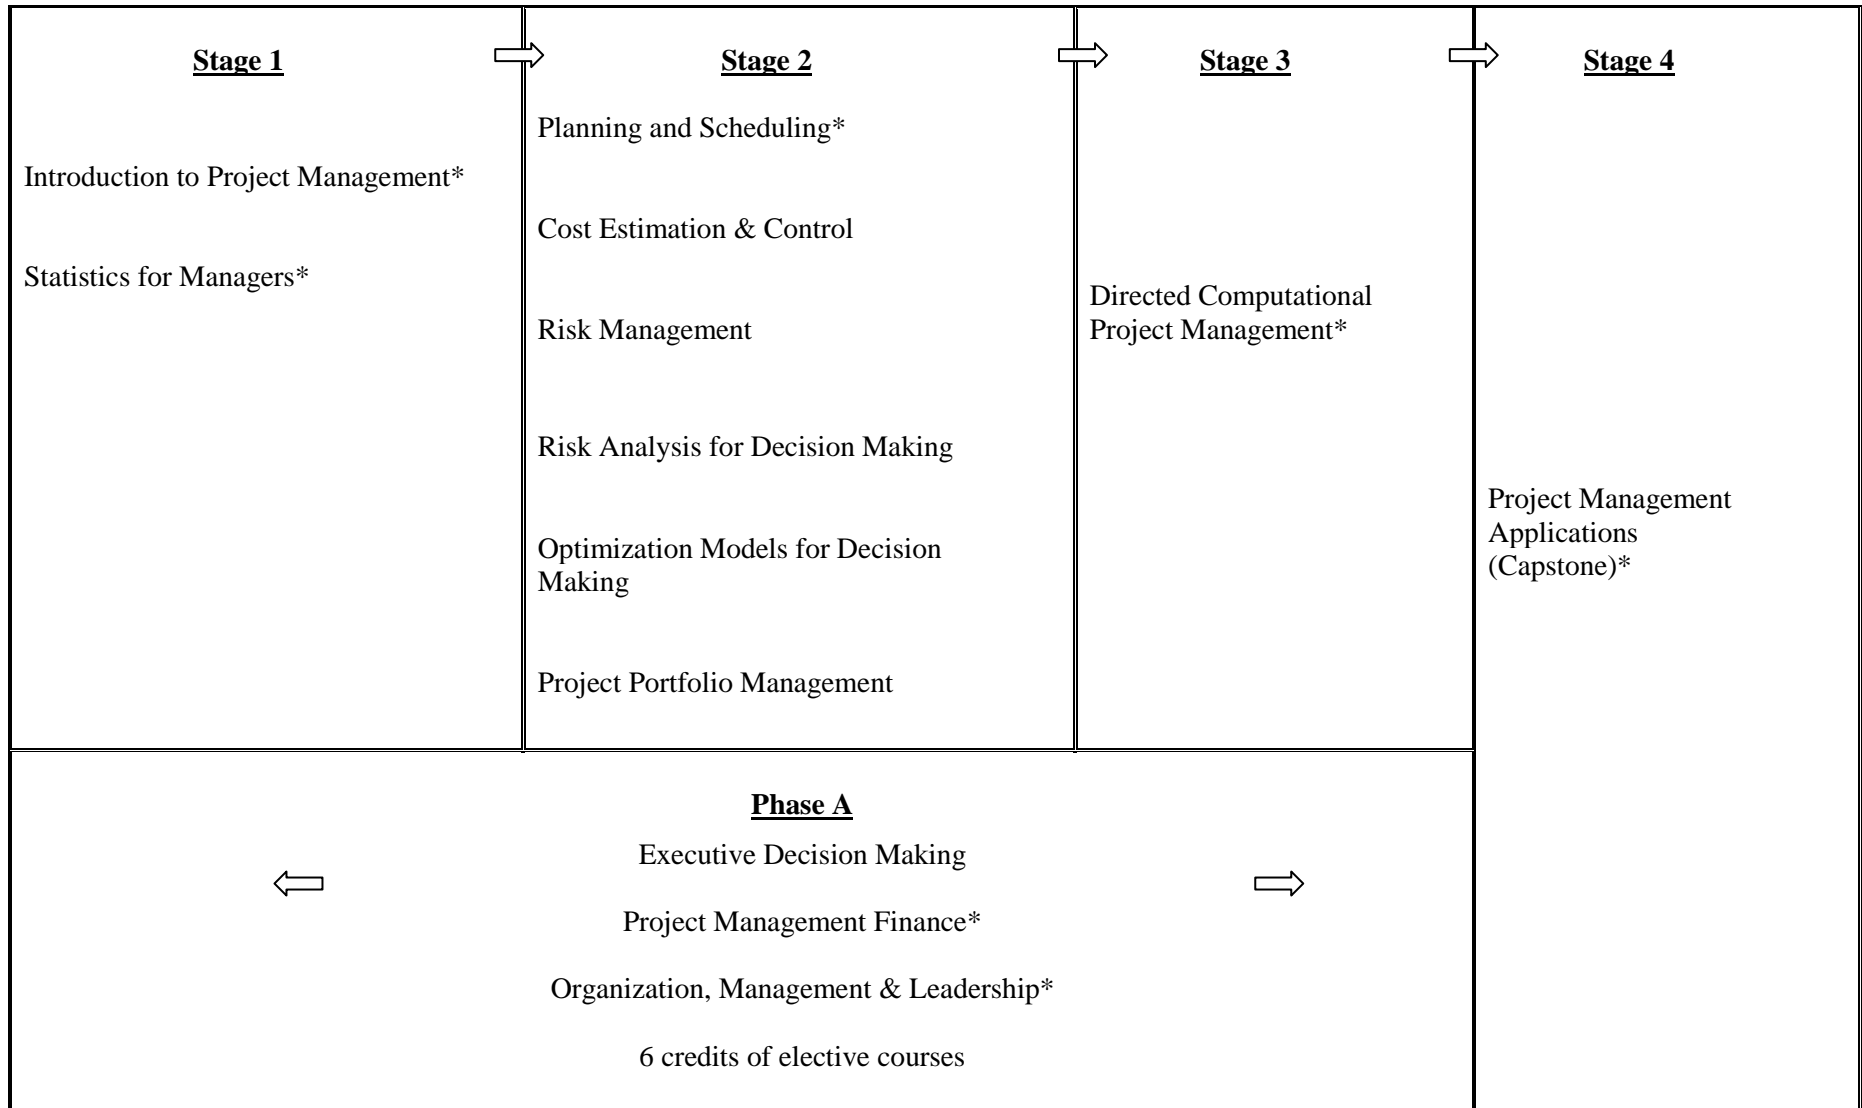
Stage 1

Introduction to Project Management*

Statistics for Managers*

Stage 2

Planning and Scheduling*

Cost Estimation & Control

Risk Management

Risk Analysis for Decision Making

Optimization Models for Decision Making

Project Portfolio Management

Stage 3

Directed Computational Project Management*

Stage 4

Project Management Applications (Capstone)*

Phase A

Executive Decision Making

Project Management Finance*

Organization, Management & Leadership*

6 credits of elective courses